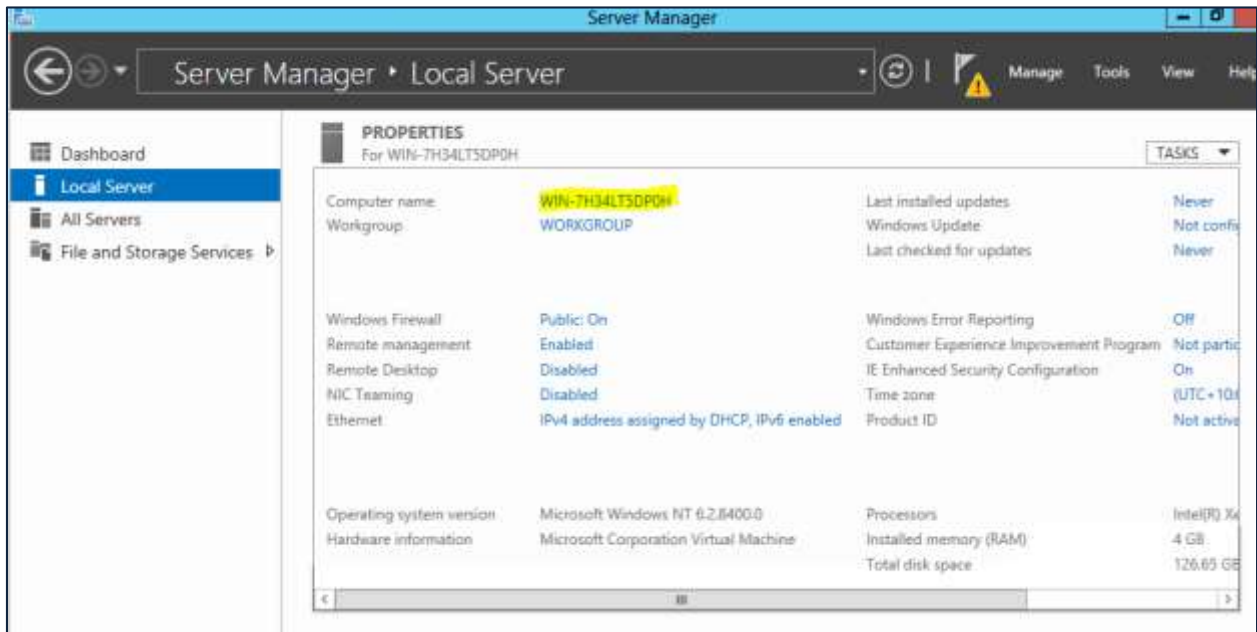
Server Manager

Server Manager • Local Server

Manage Tools View Help

Dashboard
Local Server
All Servers
File and Storage Services

PROPERTIES
For WIN-7H34LT5DP0H

TASKS

| | | | |
|---|---|---|---|
| Computer name | WIN-7H34LT5DP0H | Last installed updates | Never |
| Workgroup | WORKGROUP | Windows Update | Not confi |
| | | Last checked for updates | Never |
| Windows Firewall | Public: On | Windows Error Reporting | Off |
| Remote management | Enabled | Customer Experience Improvement Program | Not partic |
| Remote Desktop | Disabled | IE Enhanced Security Configuration | On |
| NIC Teaming | Disabled | Time zone | (UTC+10: |
| Ethernet | IPv4 address assigned by DHCP, IPv6 enabled | Product ID | Not active |
| Operating system version | Microsoft Windows NT 6.2.8400.0 | Processors | Intel(R) Xe |
| Hardware information | Microsoft Corporation Virtual Machine | Installed memory (RAM) | 4 GB |
| | | Total disk space | 126.65 GB |